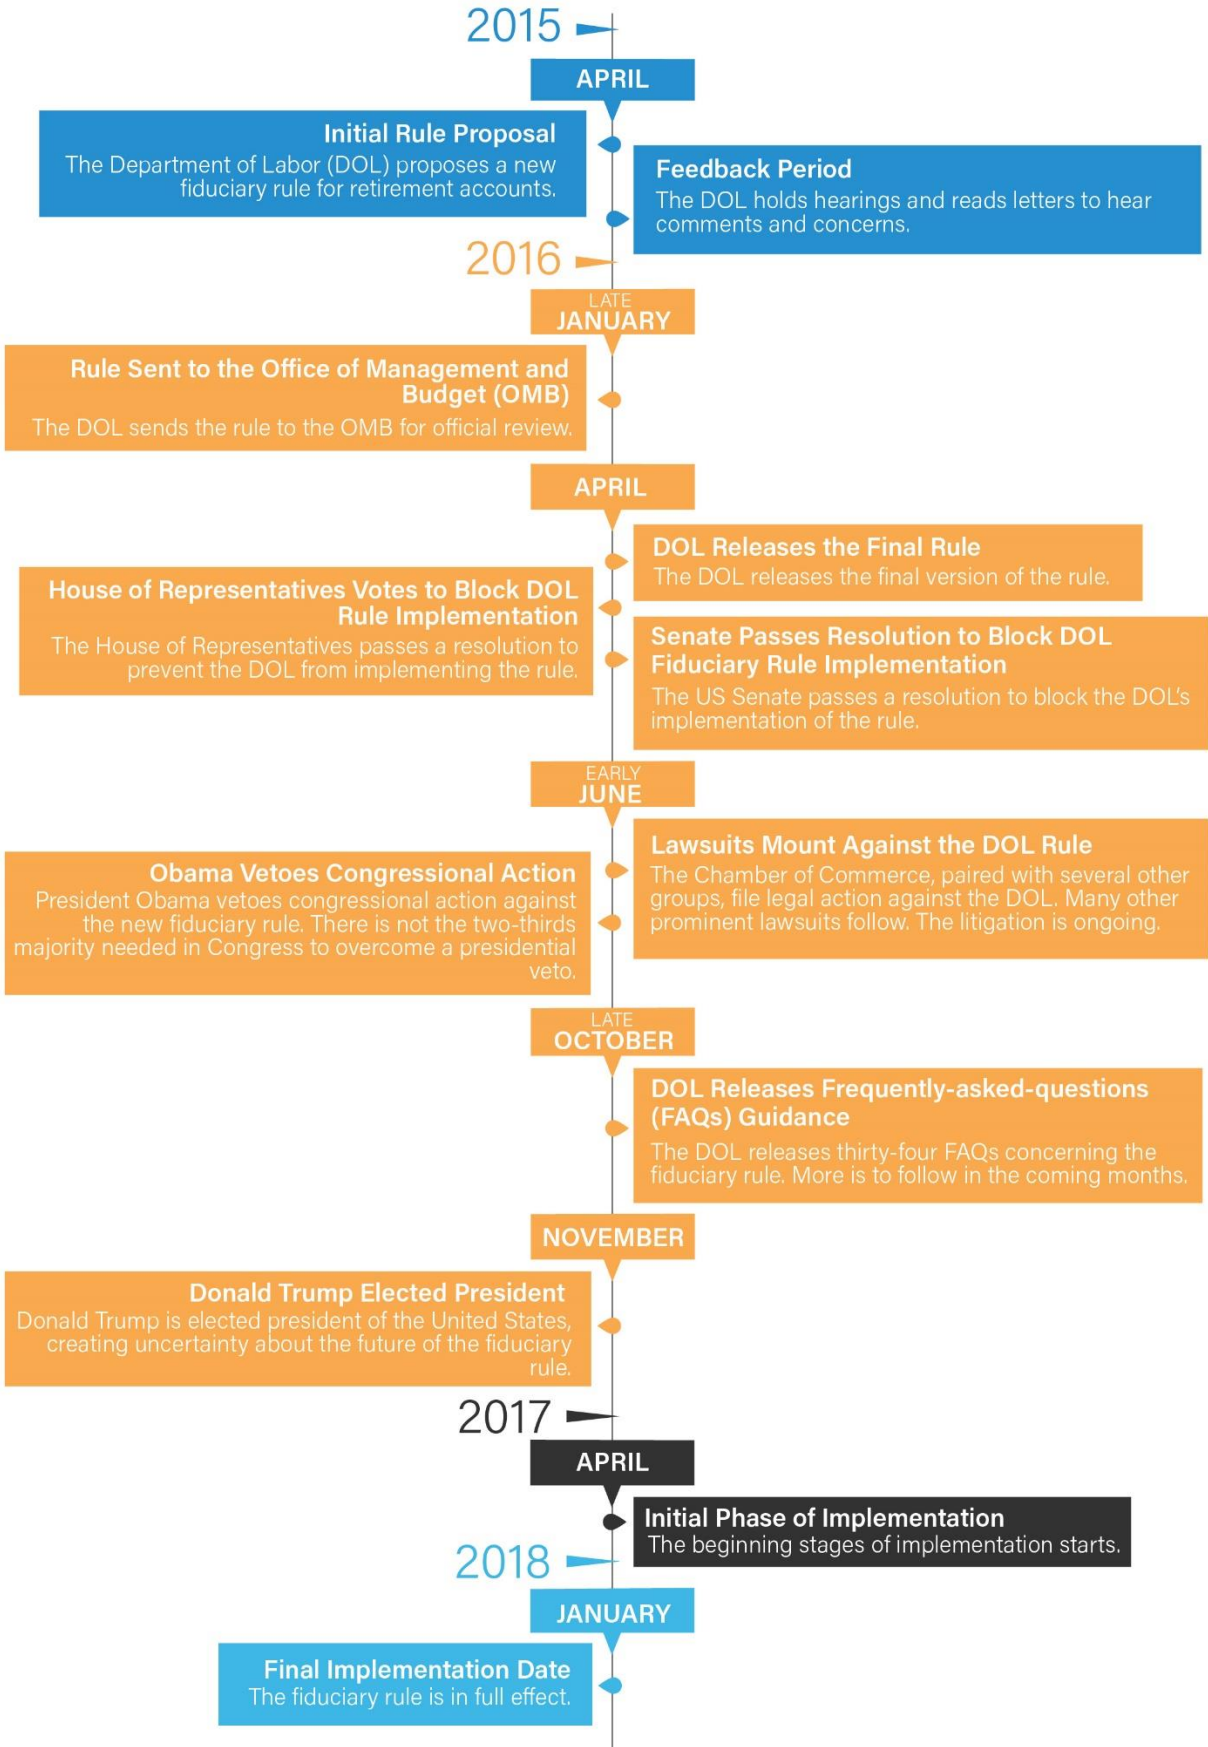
2015

APRIL

Initial Rule Proposal
The Department of Labor (DOL) proposes a new fiduciary rule for retirement accounts.

Feedback Period
The DOL holds hearings and reads letters to hear comments and concerns.

2016

LATE JANUARY

Rule Sent to the Office of Management and Budget (OMB)
The DOL sends the rule to the OMB for official review.

APRIL

DOL Releases the Final Rule
The DOL releases the final version of the rule.

House of Representatives Votes to Block DOL Rule Implementation
The House of Representatives passes a resolution to prevent the DOL from implementing the rule.

Senate Passes Resolution to Block DOL Fiduciary Rule Implementation
The US Senate passes a resolution to block the DOL's implementation of the rule.

EARLY JUNE

Lawsuits Mount Against the DOL Rule
The Chamber of Commerce, paired with several other groups, file legal action against the DOL. Many other prominent lawsuits follow. The litigation is ongoing.

Obama Vetoes Congressional Action
President Obama vetoes congressional action against the new fiduciary rule. There is not the two-thirds majority needed in Congress to overcome a presidential veto.

LATE OCTOBER

DOL Releases Frequently-asked-questions (FAQs) Guidance
The DOL releases thirty-four FAQs concerning the fiduciary rule. More is to follow in the coming months.

NOVEMBER

Donald Trump Elected President
Donald Trump is elected president of the United States, creating uncertainty about the future of the fiduciary rule.

2017

APRIL

Initial Phase of Implementation
The beginning stages of implementation starts.

2018

JANUARY

Final Implementation Date
The fiduciary rule is in full effect.